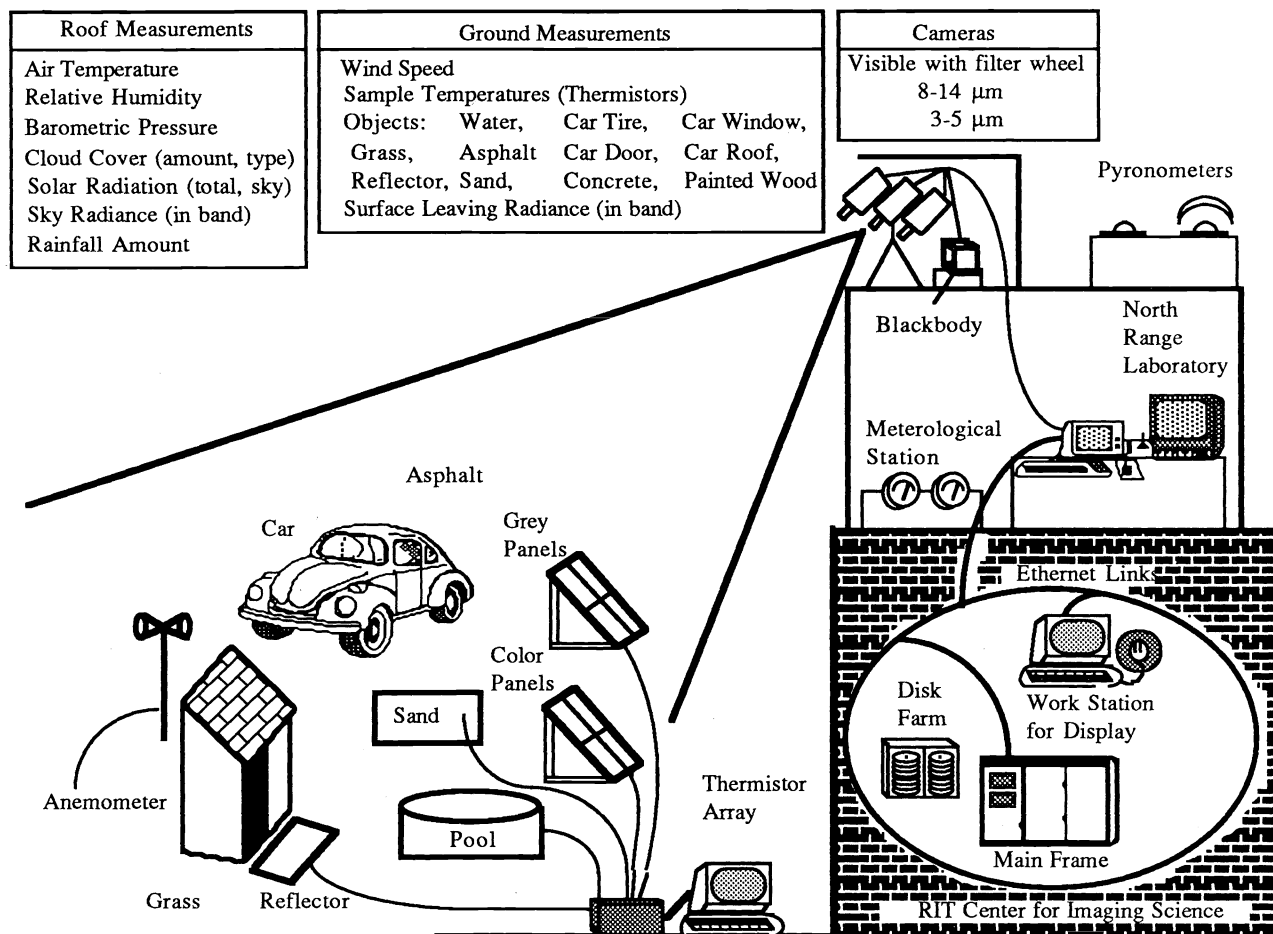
Roof Measurements

Air Temperature
Relative Humidity
Barometric Pressure
Cloud Cover (amount, type)
Solar Radiation (total, sky)
Sky Radiance (in band)
Rainfall Amount

Ground Measurements

Wind Speed
Sample Temperatures (Thermistors)
Objects: Water, Car Tire, Car Window, Grass, Asphalt Car Door, Car Roof, Reflector, Sand, Concrete, Painted Wood
Surface Leaving Radiance (in band)

Cameras

Visible with filter wheel
8-14 μm
3-5 μm

Pyronometers

Blackbody

North Range Laboratory

Meterological Station

Asphalt

Car

Grey Panels

Color Panels

Sand

Pool

Anemometer

Grass

Reflector

Thermistor Array

Ethernet Links

Disk Farm

Work Station for Display

Main Frame

RIT Center for Imaging Science